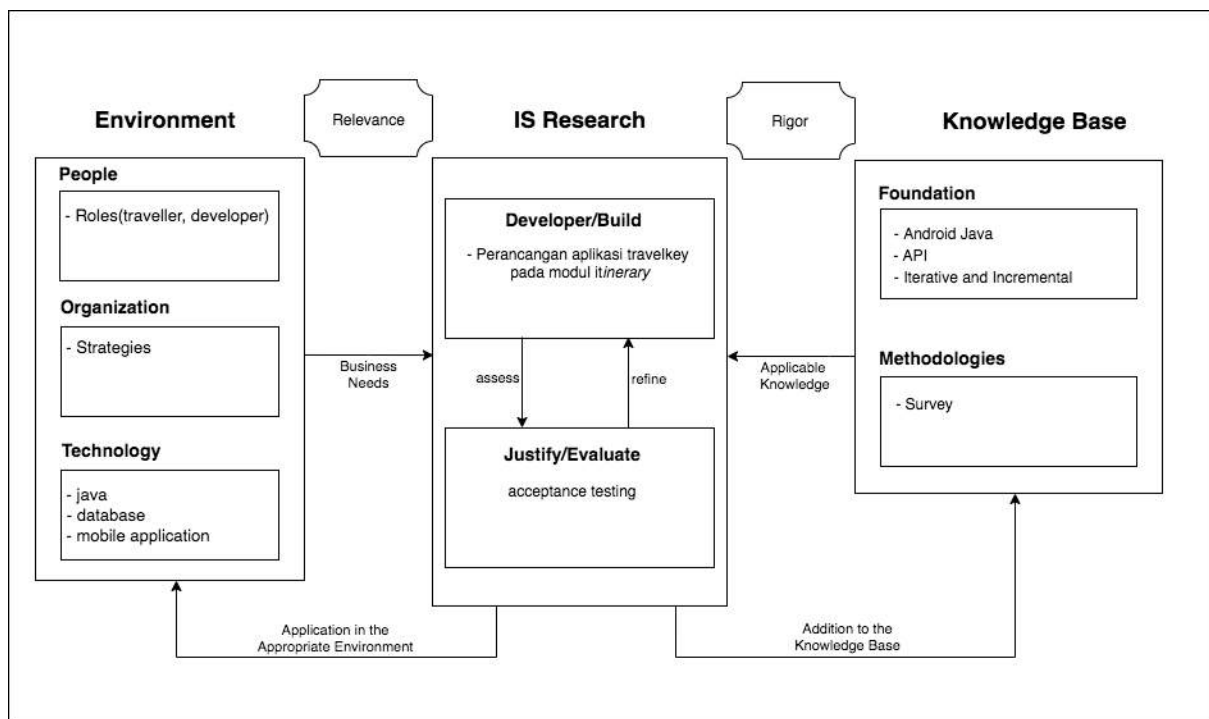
Environment

Relevance

IS Research

Rigor

Knowledge Base

People

- Roles(traveller, developer)

Organization

- Strategies

Technology

- java
- database
- mobile application

Business Needs

Developer/Build

- Perancangan aplikasi travelkey pada modul itinerary

assess

refine

Justify/Evaluate

acceptance testing

Applicable Knowledge

Foundation

- Android Java
- API
- Iterative and Incremental

Methodologies

- Survey

Application in the Appropriate Environment

Addition to the Knowledge Base